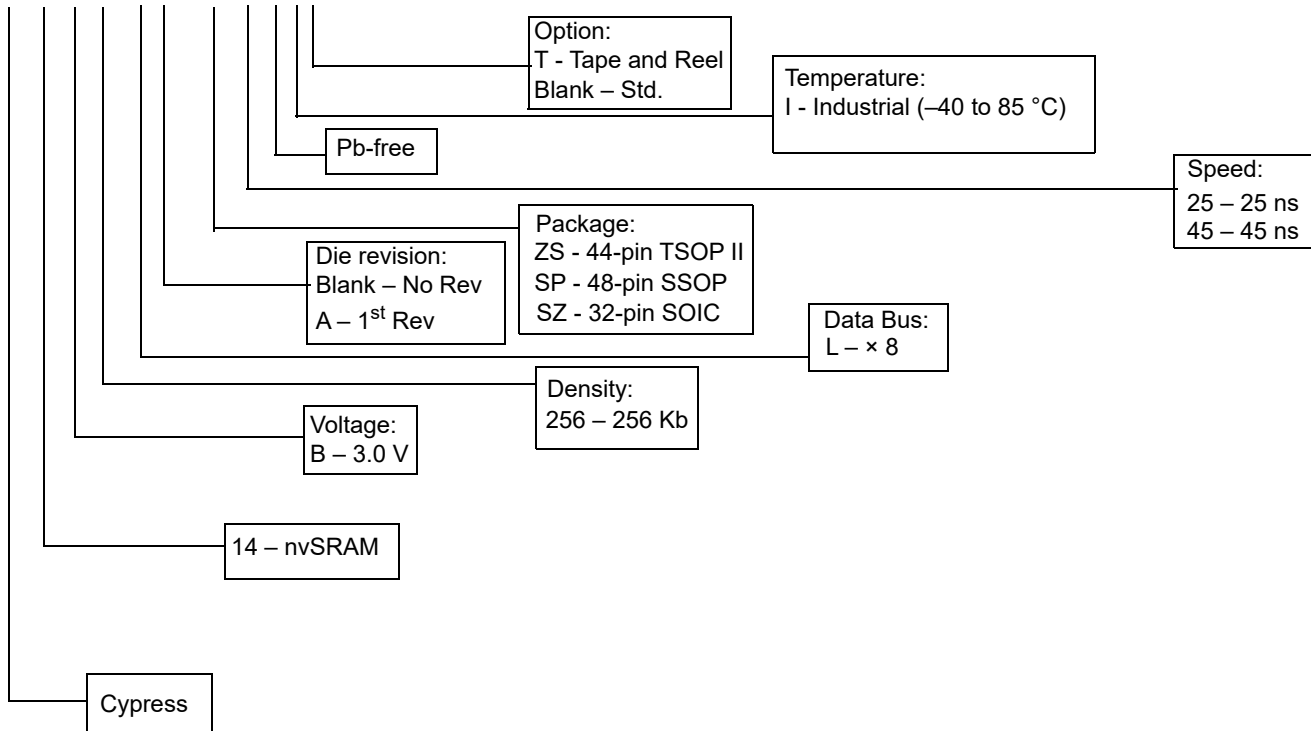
Option:
T - Tape and Reel
Blank – Std.

Temperature:
I - Industrial (–40 to 85 °C)

Pb-free

Speed:
25 – 25 ns
45 – 45 ns

Package:
ZS - 44-pin TSOP II
SP - 48-pin SSOP
SZ - 32-pin SOIC

Die revision:
Blank – No Rev
A – 1$^{st}$ Rev

Data Bus:
L – × 8

Density:
256 – 256 Kb

Voltage:
B – 3.0 V

14 – nvSRAM

Cypress